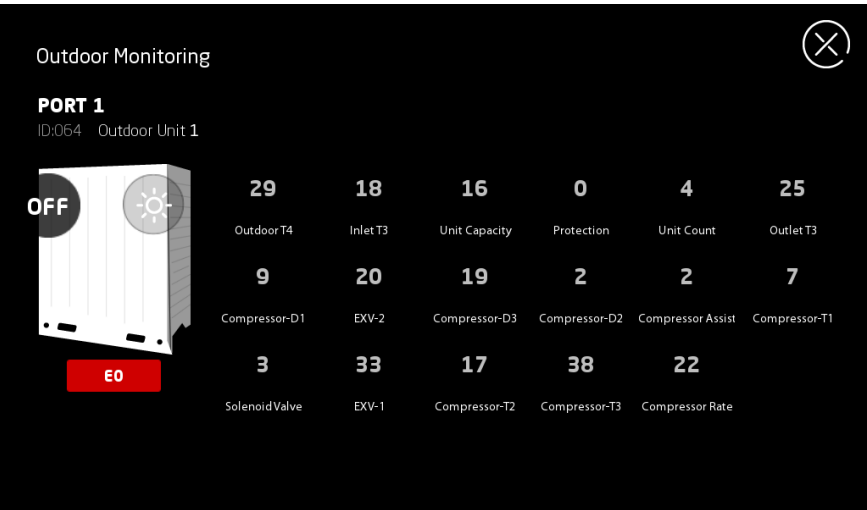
Outdoor Monitoring

PORT 1
ID:064 Outdoor Unit 1

OFF

E0

| 29 | 18 | 16 | 0 | 4 | 25 |
|---|---|---|---|---|---|
| Outdoor T4 | Inlet T3 | Unit Capacity | Protection | Unit Count | Outlet T3 |
| 9 | 20 | 19 | 2 | 2 | 7 |
| Compressor-D1 | EXV-2 | Compressor-D3 | Compressor-D2 | Compressor Assist | Compressor-T1 |
| 3 | 33 | 17 | 38 | 22 | |
| Solenoid Valve | EXV-1 | Compressor-T2 | Compressor-T3 | Compressor Rate | |